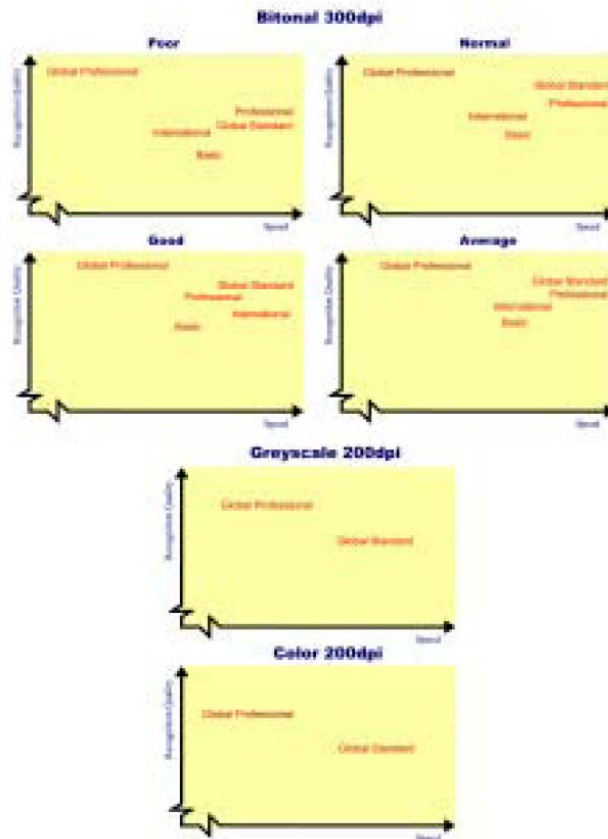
Bitonal 300dpi

Poor

Recognition Quality

Global Professional

Professional

International

Global Standard

Basic

Speed

Normal

Recognition Quality

Global Professional

Global Standard

Professional

International

Basic

Speed

Good

Recognition Quality

Global Professional

Global Standard

Professional

International

Basic

Speed

Average

Recognition Quality

Global Professional

Global Standard

Professional

International

Basic

Speed

Greyscale 200dpi

Recognition Quality

Global Professional

Global Standard

Speed

Color 200dpi

Recognition Quality

Global Professional

Global Standard

Speed